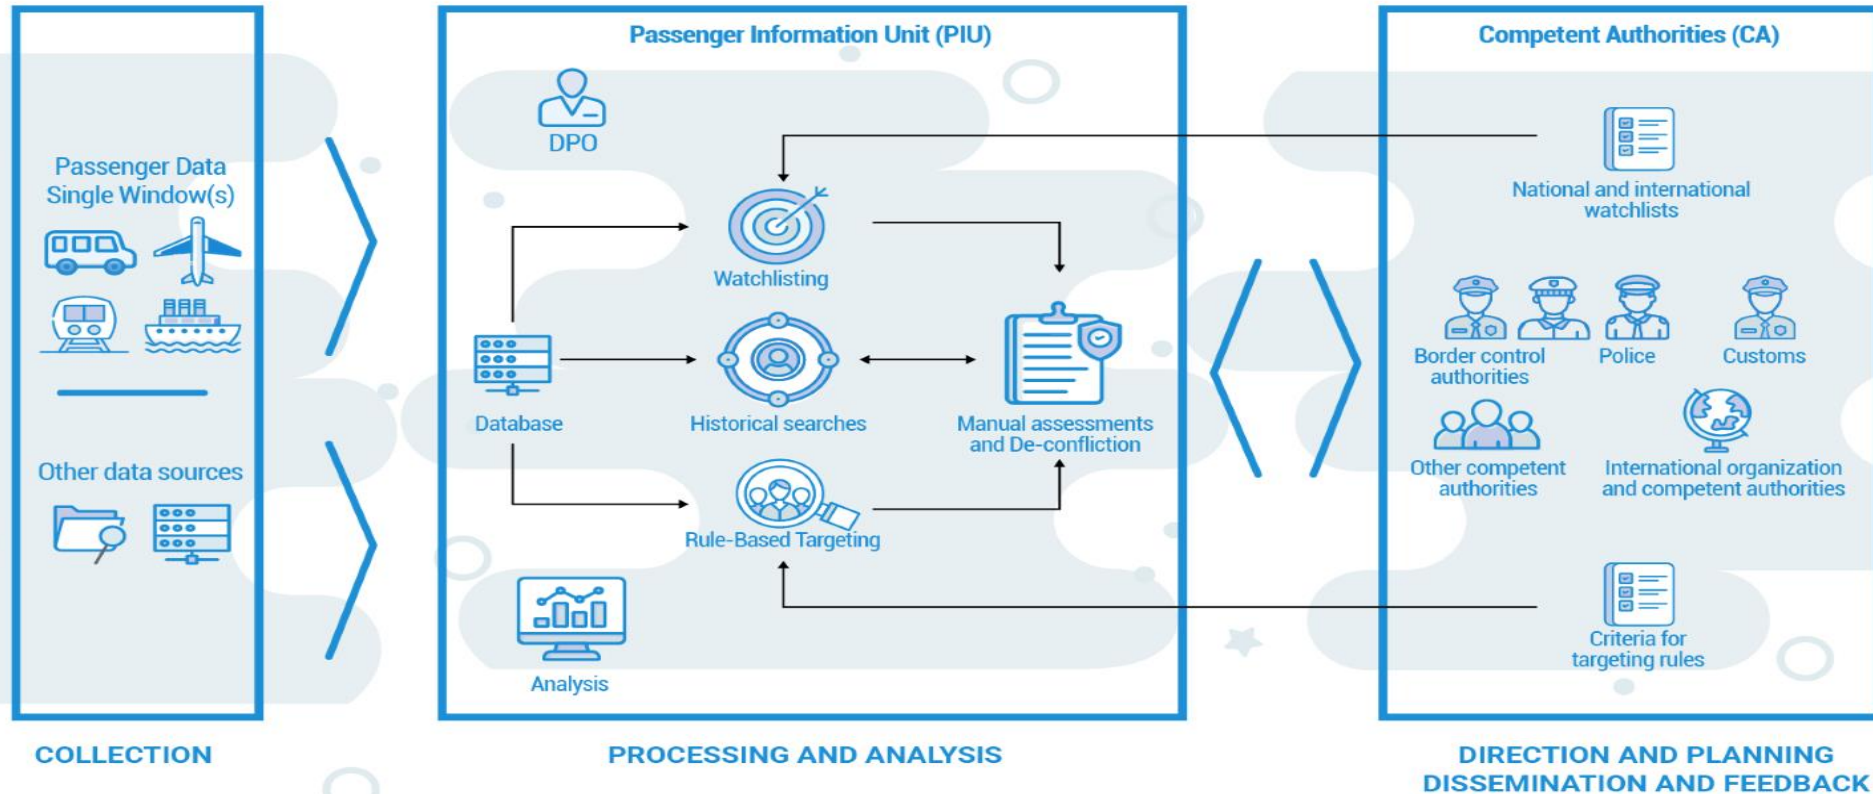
Passenger Data Single Window(s)

Other data sources

COLLECTION

Passenger Information Unit (PIU)

DPO

Watchlisting

Database

Historical searches

Manual assessments and De-confliction

Rule-Based Targeting

Analysis

PROCESSING AND ANALYSIS

Competent Authorities (CA)

National and international watchlists

Border control authorities

Police

Customs

Other competent authorities

International organization and competent authorities

Criteria for targeting rules

DIRECTION AND PLANNING
DISSEMINATION AND FEEDBACK